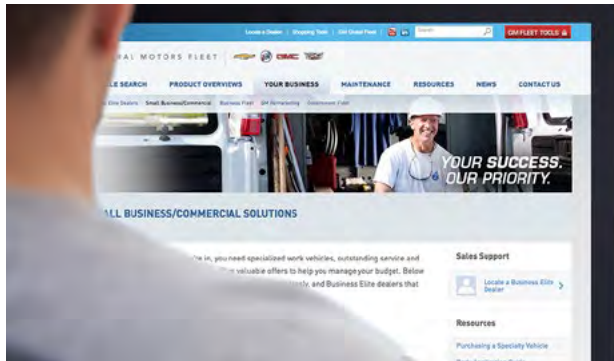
Locate a Dealer | Shopping Tools | GM Global Fleet

Search

GM FLEET TOOLS

RAL MOTORS FLEET

LE SEARCH PRODUCT OVERVIEWS YOUR BUSINESS MAINTENANCE RESOURCES NEWS CONTACT US

Elite Dealers Small Business/Commercial Business Fleet GM Remarketing Government Fleet

YOUR SUCCESS. OUR PRIORITY.

ALL BUSINESS/COMMERCIAL SOLUTIONS

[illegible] in, you need specialized work vehicles, outstanding service and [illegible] valuable offers to help you manage your budget. Below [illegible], and Business Elite dealers that

Sales Support

Locate a Business Elite Dealer

Resources

Purchasing a Specialty Vehicle